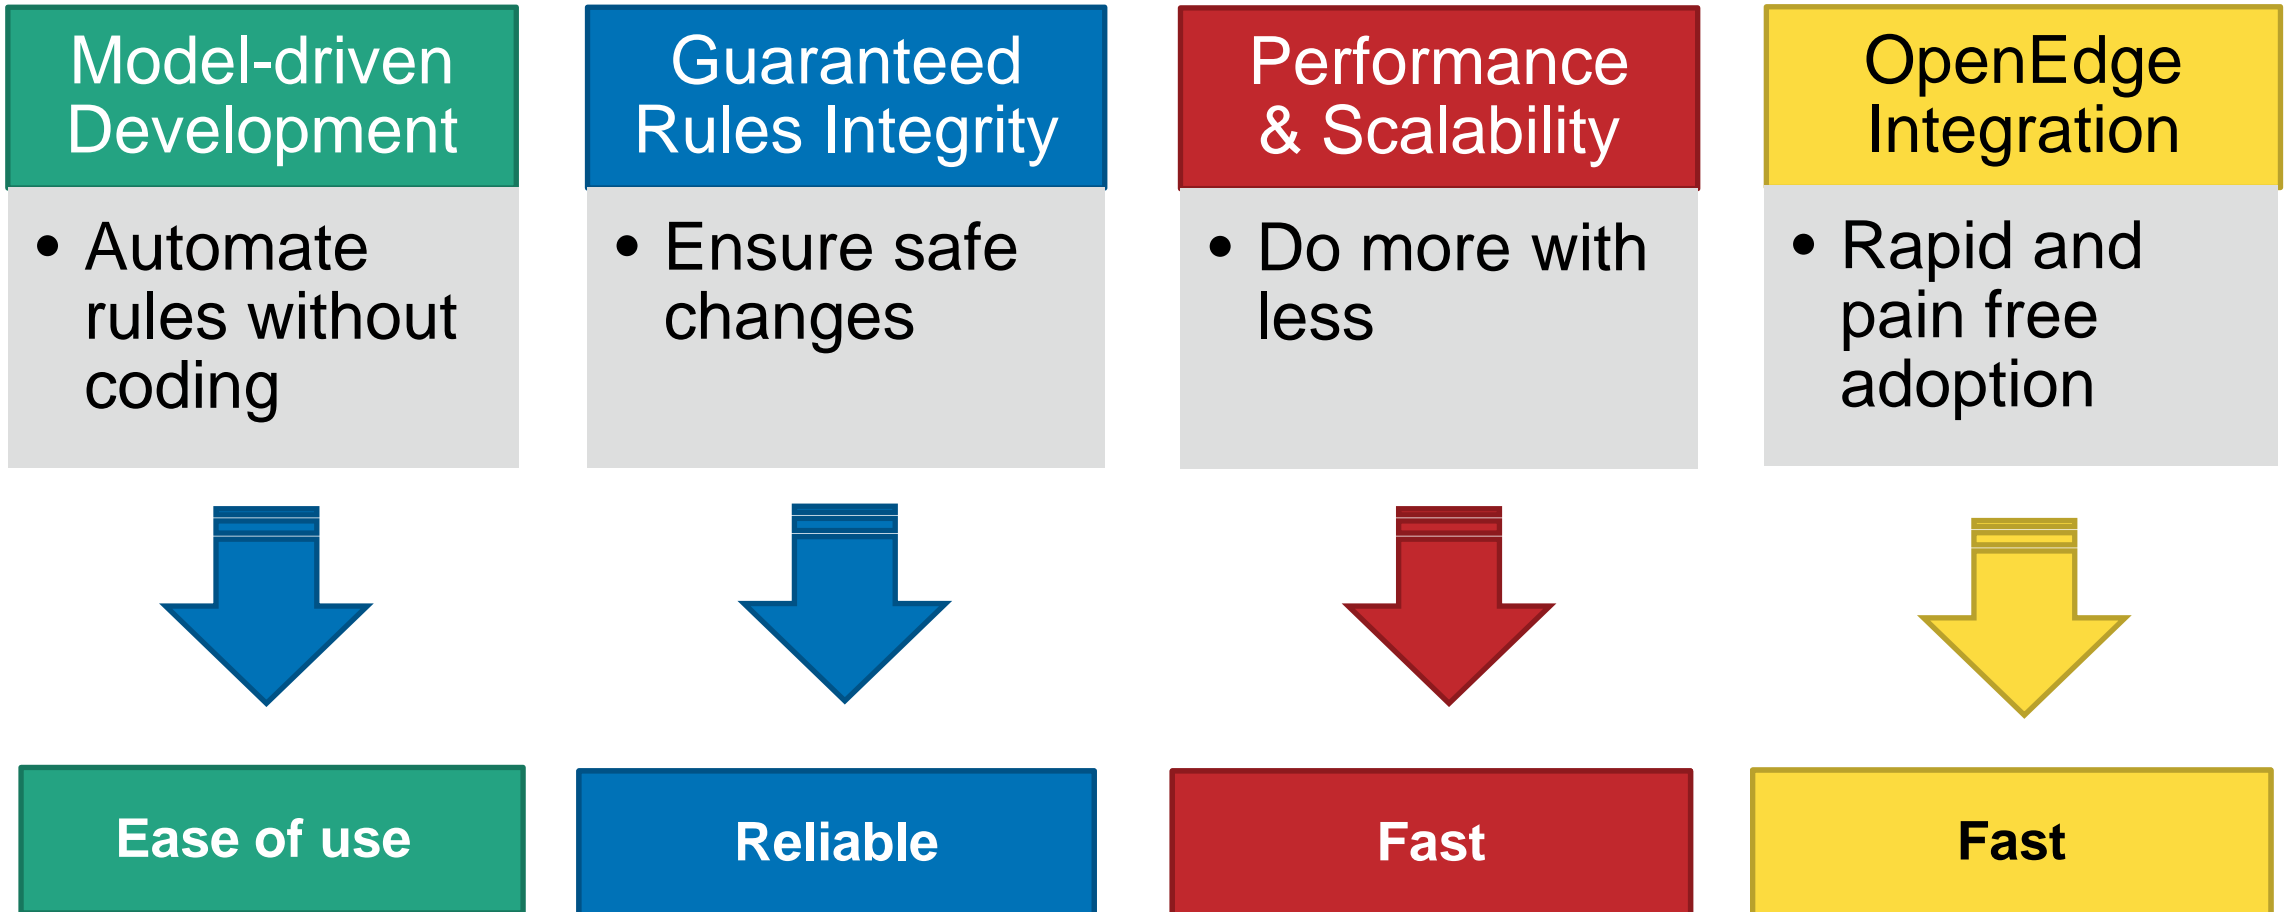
Model-driven Development

• Automate rules without coding

Ease of use

Guaranteed Rules Integrity

• Ensure safe changes

Reliable

Performance & Scalability

• Do more with less

Fast

OpenEdge Integration

• Rapid and pain free adoption

Fast